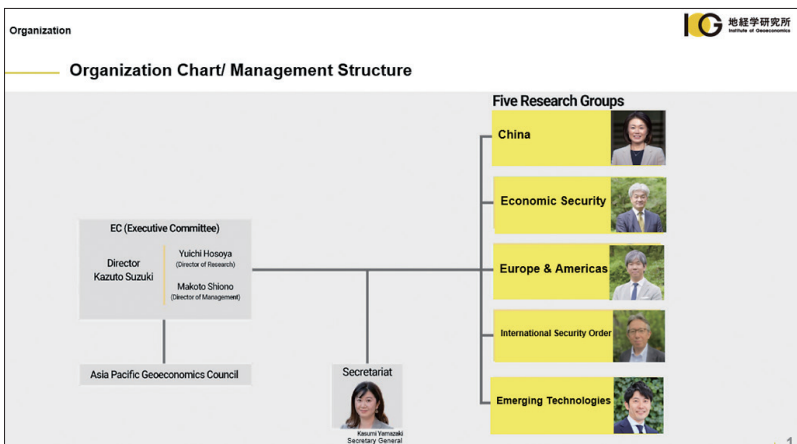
Organization

IOG 地経学研究所 Institute of Geoeconomics

Organization Chart/ Management Structure

Five Research Groups

China

Economic Security

Europe & Americas

International Security Order

Emerging Technologies

EC (Executive Committee)

Director
Kazuto Suzuki

Yuichi Hosoya
(Director of Research)

Makoto Shiono
(Director of Management)

Asia Pacific Geoeconomics Council

Secretariat

Kasumi Yamazaki
Secretary General